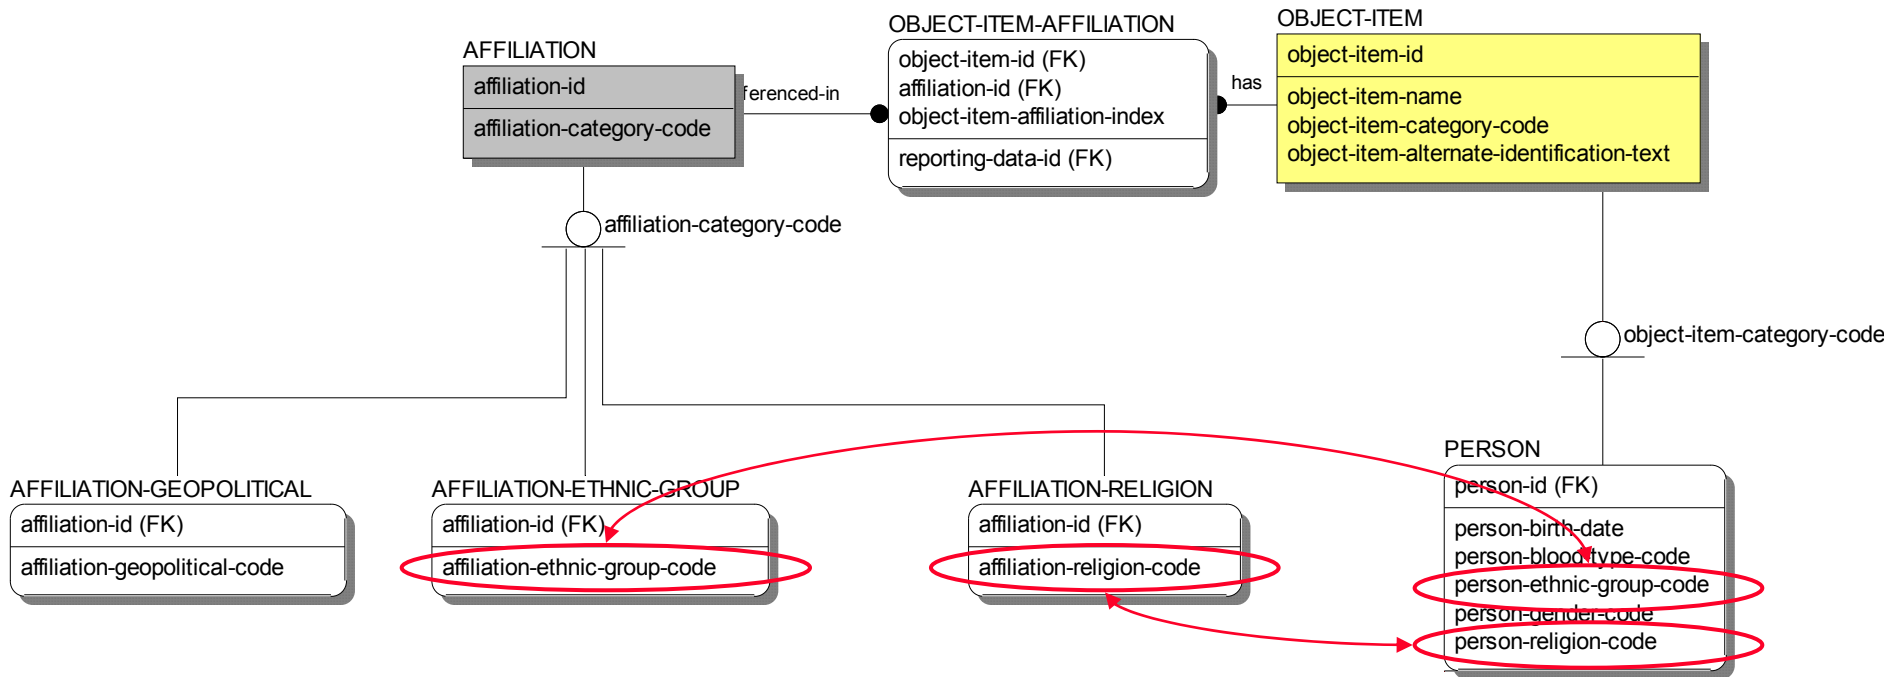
AFFILIATION
affiliation-id
affiliation-category-code

ferenced-in

OBJECT-ITEM-AFFILIATION
object-item-id (FK)
affiliation-id (FK)
object-item-affiliation-index
reporting-data-id (FK)

has

OBJECT-ITEM
object-item-id
object-item-name
object-item-category-code
object-item-alternate-identification-text

affiliation-category-code

object-item-category-code

AFFILIATION-GEOPOLITICAL
affiliation-id (FK)
affiliation-geopolitical-code

AFFILIATION-ETHNIC-GROUP
affiliation-id (FK)
affiliation-ethnic-group-code

AFFILIATION-RELIGION
affiliation-id (FK)
affiliation-religion-code

PERSON
person-id (FK)
person-birth-date
person-blood-type-code
person-ethnic-group-code
person-gender-code
person-religion-code